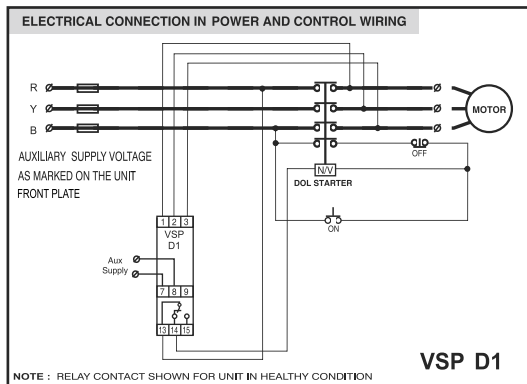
ELECTRICAL CONNECTION IN POWER AND CONTROL WIRING

R
Y
B

MOTOR

AUXILIARY SUPPLY VOLTAGE AS MARKED ON THE UNIT FRONT PLATE

OFF

N/V
DOL STARTER

ON

1 2 3
VSP
D1

Aux
Supply

7 8 9

13 14 15

VSP D1

NOTE : RELAY CONTACT SHOWN FOR UNIT IN HEALTHY CONDITION